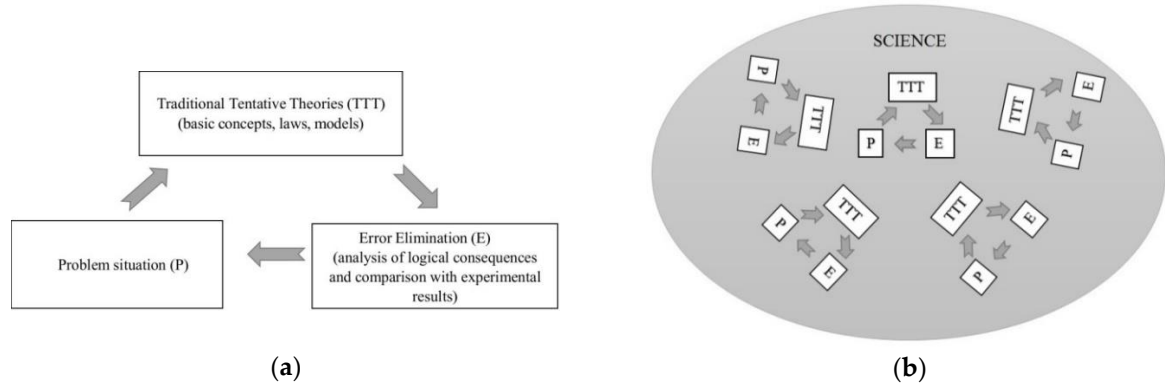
Traditional Tentative Theories (TTT)
(basic concepts, laws, models)

Problem situation (P)

Error Elimination (E)
(analysis of logical consequences and comparison with experimental results)

(a)

SCIENCE

P
TTT
E

TTT
P
E

TTT
E
P

P
TTT
E

TTT
E
P

(b)